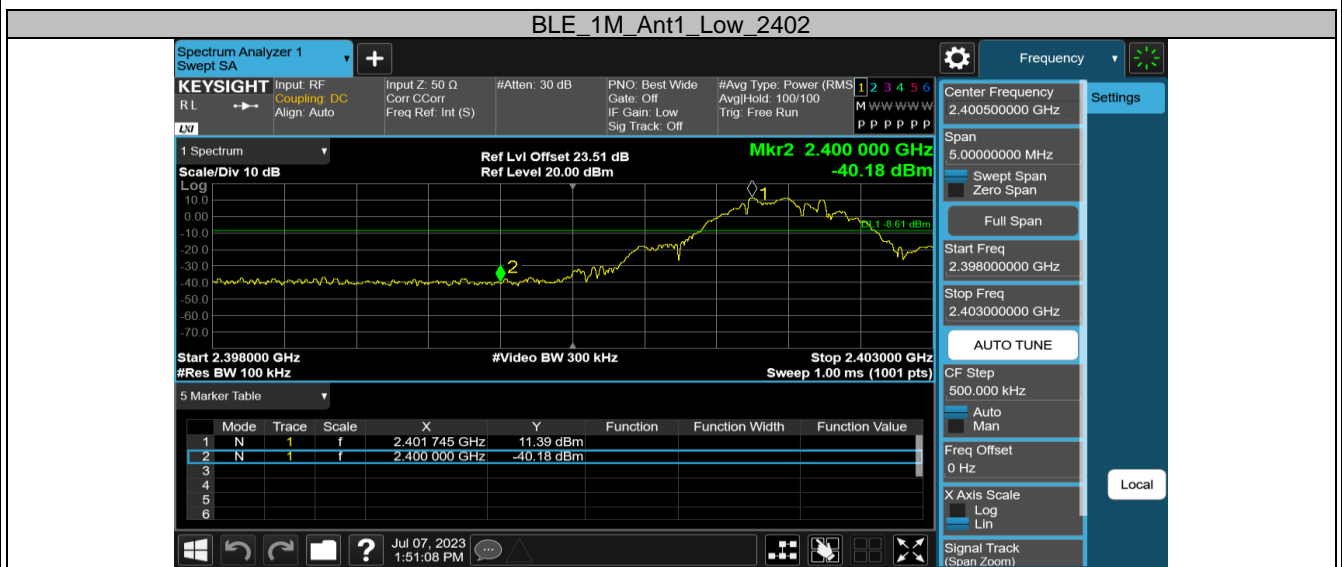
BLE_1M_Ant1_Low_2402

Spectrum Analyzer 1
Swept SA

Frequency

KEYSIGHT Input: RF
RL
Coupling: DC
Align: Auto
LXI

Input Z: 50 Ω
Corr CCorr
Freq Ref: Int (S)

#Atten: 30 dB

PNO: Best Wide
Gate: Off
IF Gain: Low
Sig Track: Off

#Avg Type: Power (RMS)
Avg|Hold: 100/100
Trig: Free Run

1 2 3 4 5 6
M WWWWWW
P P P P P P

1 Spectrum

Scale/Div 10 dB
Log

Ref Lvl Offset 23.51 dB
Ref Level 20.00 dBm

Mkr2 2.400 000 GHz
-40.18 dBm

10.0
0.00
-10.0
-20.0
-30.0
-40.0
-50.0
-60.0
-70.0

DL1 -8.61 dBm

1
2

Start 2.398000 GHz
#Res BW 100 kHz

#Video BW 300 kHz

Stop 2.403000 GHz
Sweep 1.00 ms (1001 pts)

5 Marker Table

| | Mode | Trace | Scale | X | Y | Function | Function Width | Function Value |
|---|---|---|---|---|---|---|---|---|
| 1 | N | 1 | f | 2.401 745 GHz | 11.39 dBm | | | |
| 2 | N | 1 | f | 2.400 000 GHz | -40.18 dBm | | | |
| 3 | | | | | | | | |
| 4 | | | | | | | | |
| 5 | | | | | | | | |
| 6 | | | | | | | | |

Jul 07, 2023
1:51:08 PM

Center Frequency
2.400500000 GHz

Settings

Span
5.00000000 MHz

Swept Span
Zero Span

Full Span

Start Freq
2.398000000 GHz

Stop Freq
2.403000000 GHz

AUTO TUNE

CF Step
500.000 kHz
Auto
Man

Freq Offset
0 Hz

Local

X Axis Scale
Log
Lin

Signal Track
(Span Zoom)